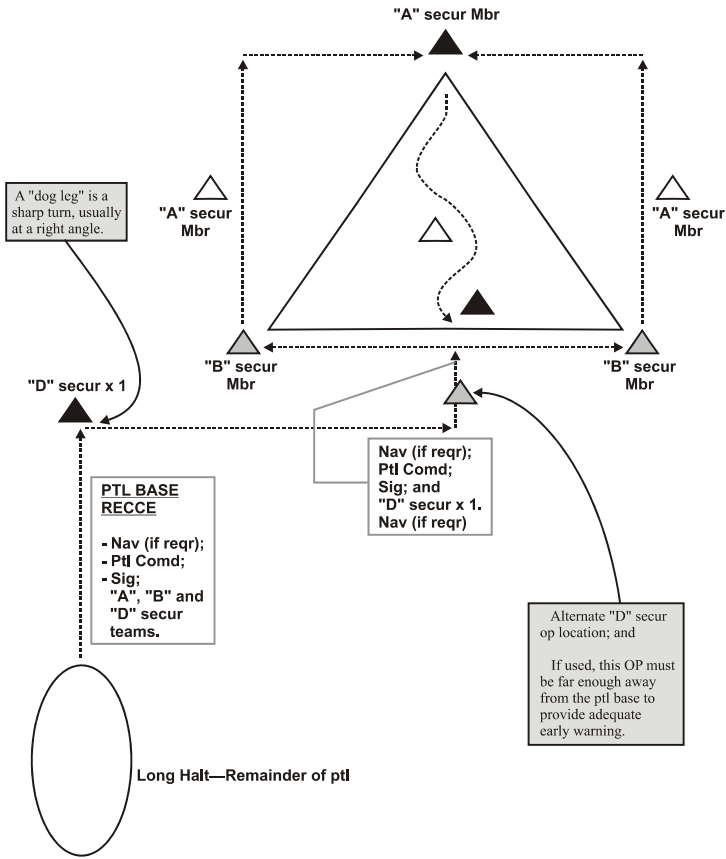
"A" secur Mbr

A "dog leg" is a sharp turn, usually at a right angle.

"A" secur Mbr

"A" secur Mbr

"B" secur Mbr

"B" secur Mbr

"D" secur x 1

Nav (if reqr); Ptl Comd; Sig; and "D" secur x 1. Nav (if reqr)

PTL BASE RECCE

- Nav (if reqr);
- Ptl Comd;
- Sig; "A", "B" and "D" secur teams.

Alternate "D" secur op location; and

If used, this OP must be far enough away from the ptl base to provide adequate early warning.

Long Halt—Remainder of ptl